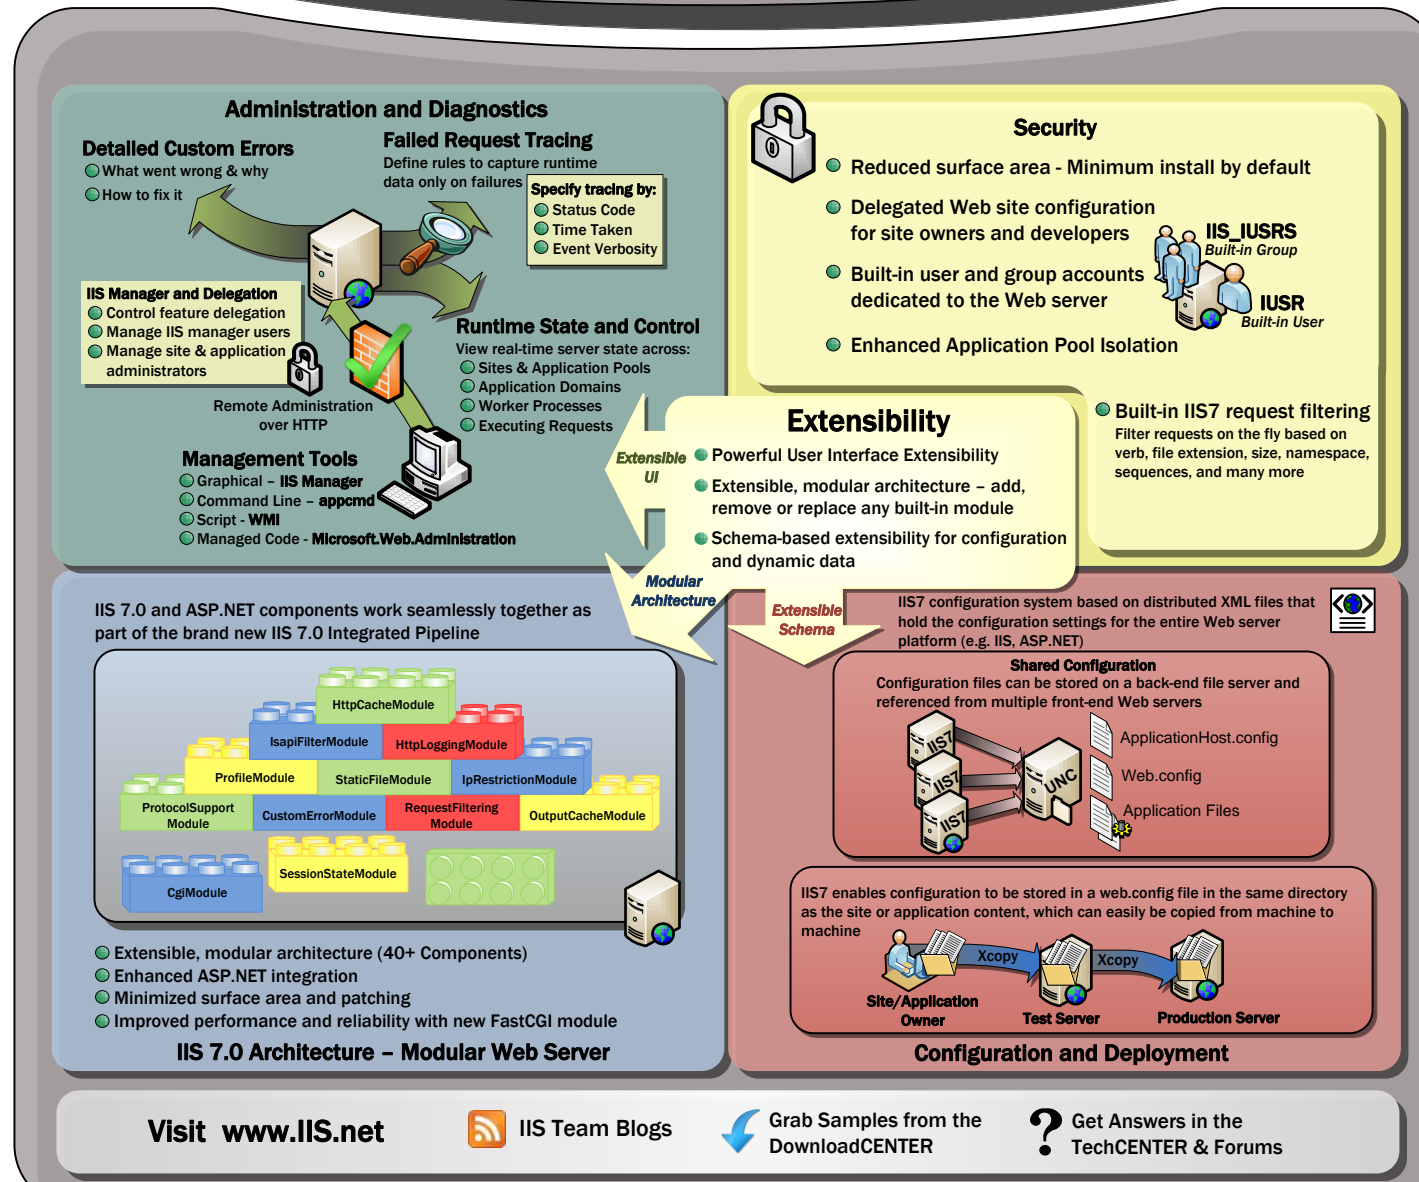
Administration and Diagnostics

Detailed Custom Errors
What went wrong & why
How to fix it

Failed Request Tracing
Define rules to capture runtime data only on failures

Specify tracing by:
Status Code
Time Taken
Event Verbosity

IIS Manager and Delegation
Control feature delegation
Manage IIS manager users
Manage site & application administrators

Remote Administration over HTTP

Runtime State and Control
View real-time server state across:
Sites & Application Pools
Application Domains
Worker Processes
Executing Requests

Management Tools
Graphical – IIS Manager
Command Line – appcmd
Script - WMI
Managed Code - Microsoft.Web.Administration

Security
Reduced surface area - Minimum install by default
Delegated Web site configuration for site owners and developers
Built-in user and group accounts dedicated to the Web server
Enhanced Application Pool Isolation

IIS_IUSRS
Built-in Group
IUSR
Built-in User

Built-in IIS7 request filtering
Filter requests on the fly based on verb, file extension, size, namespace, sequences, and many more

Extensibility
Powerful User Interface Extensibility
Extensible, modular architecture – add, remove or replace any built-in module
Schema-based extensibility for configuration and dynamic data

Extensible UI
Modular Architecture
Extensible Schema

IIS 7.0 and ASP.NET components work seamlessly together as part of the brand new IIS 7.0 Integrated Pipeline

HttpCacheModule
IsapiFilterModule
HttpLoggingModule
ProfileModule
StaticFileModule
IpRestrictionModule
ProtocolSupport Module
CustomErrorModule
RequestFiltering Module
OutputCacheModule
CgiModule
SessionStateModule

Extensible, modular architecture (40+ Components)
Enhanced ASP.NET integration
Minimized surface area and patching
Improved performance and reliability with new FastCGI module

IIS 7.0 Architecture – Modular Web Server

IIS7 configuration system based on distributed XML files that hold the configuration settings for the entire Web server platform (e.g. IIS, ASP.NET)

Shared Configuration
Configuration files can be stored on a back-end file server and referenced from multiple front-end Web servers

IIS7
IIS7
IIS7
UNC
ApplicationHost.config
Web.config
Application Files

IIS7 enables configuration to be stored in a web.config file in the same directory as the site or application content, which can easily be copied from machine to machine

Xcopy
Xcopy
Site/Application Owner
Test Server
Production Server

Configuration and Deployment

Visit www.IIS.net
IIS Team Blogs
Grab Samples from the DownloadCENTER
Get Answers in the TechCENTER & Forums